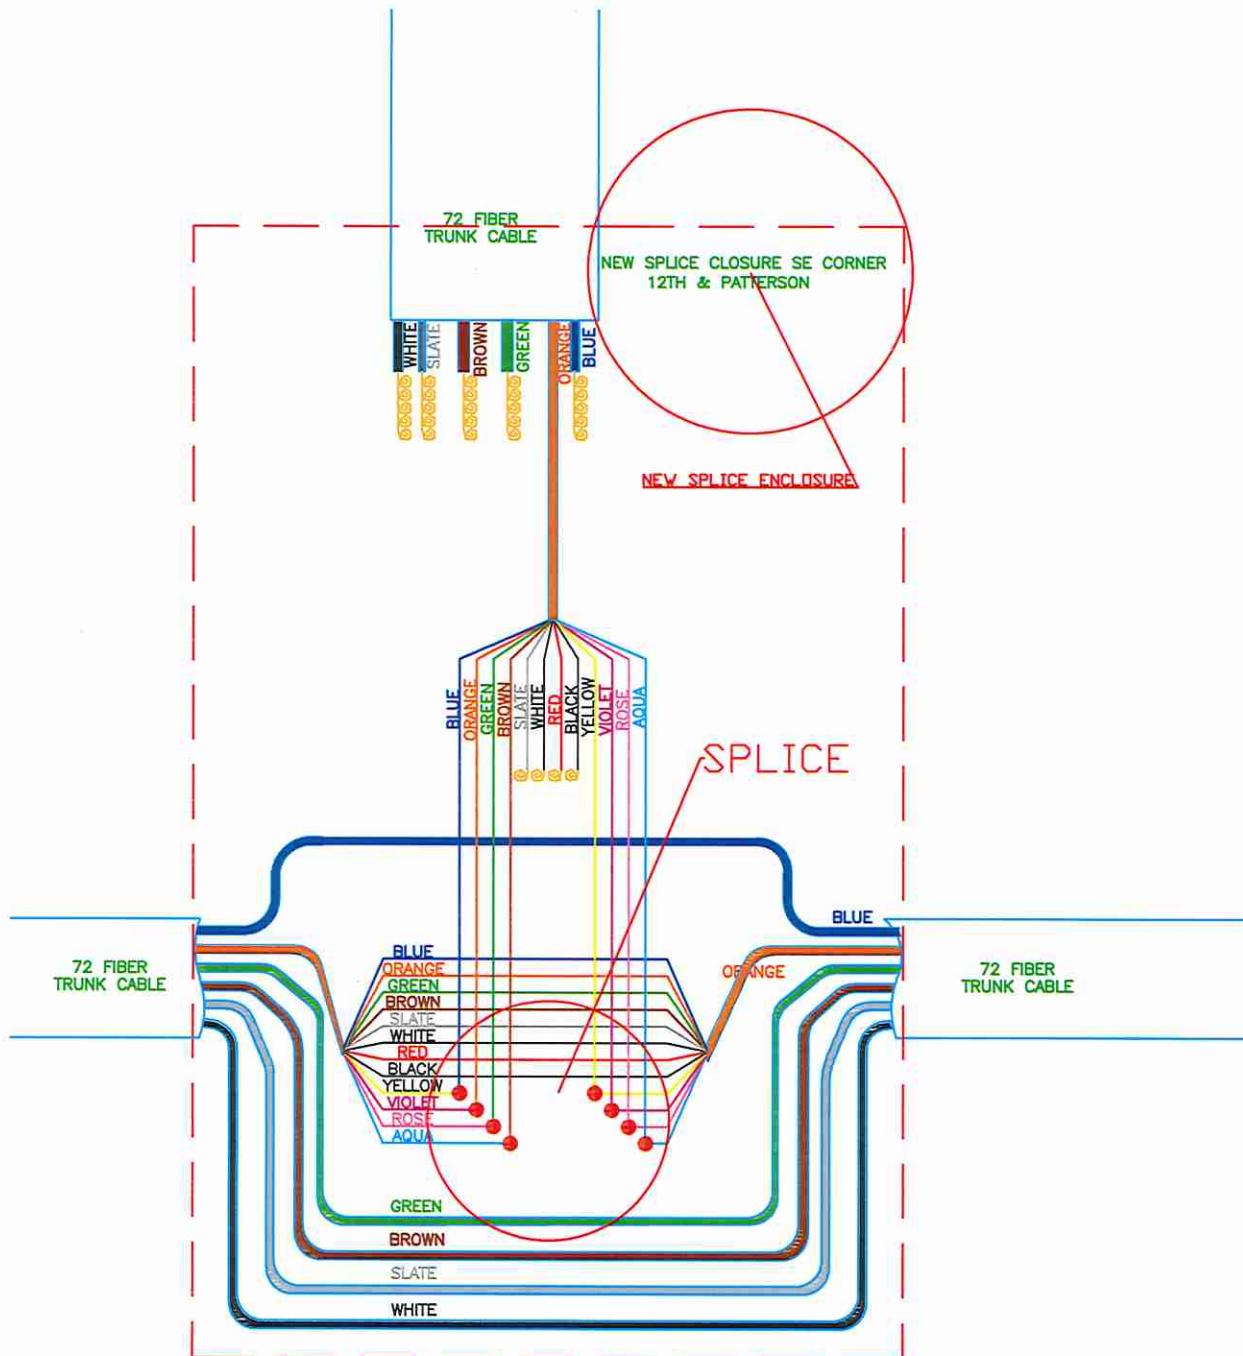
72 FIBER TRUNK CABLE

NEW SPLICE CLOSURE SE CORNER 12TH & PATTERSON

WHITE SLATE BROWN GREEN ORANGE BLUE

NEW SPLICE ENCLOSURE

BLUE ORANGE GREEN BROWN SLATE WHITE RED BLACK YELLOW VIOLET ROSE AQUA

SPLICE

BLUE

72 FIBER TRUNK CABLE

BLUE
ORANGE
GREEN
BROWN
SLATE
WHITE
RED
BLACK
YELLOW
VIOLET
ROSE
AQUA

ORANGE

72 FIBER TRUNK CABLE

GREEN

BROWN

SLATE

WHITE